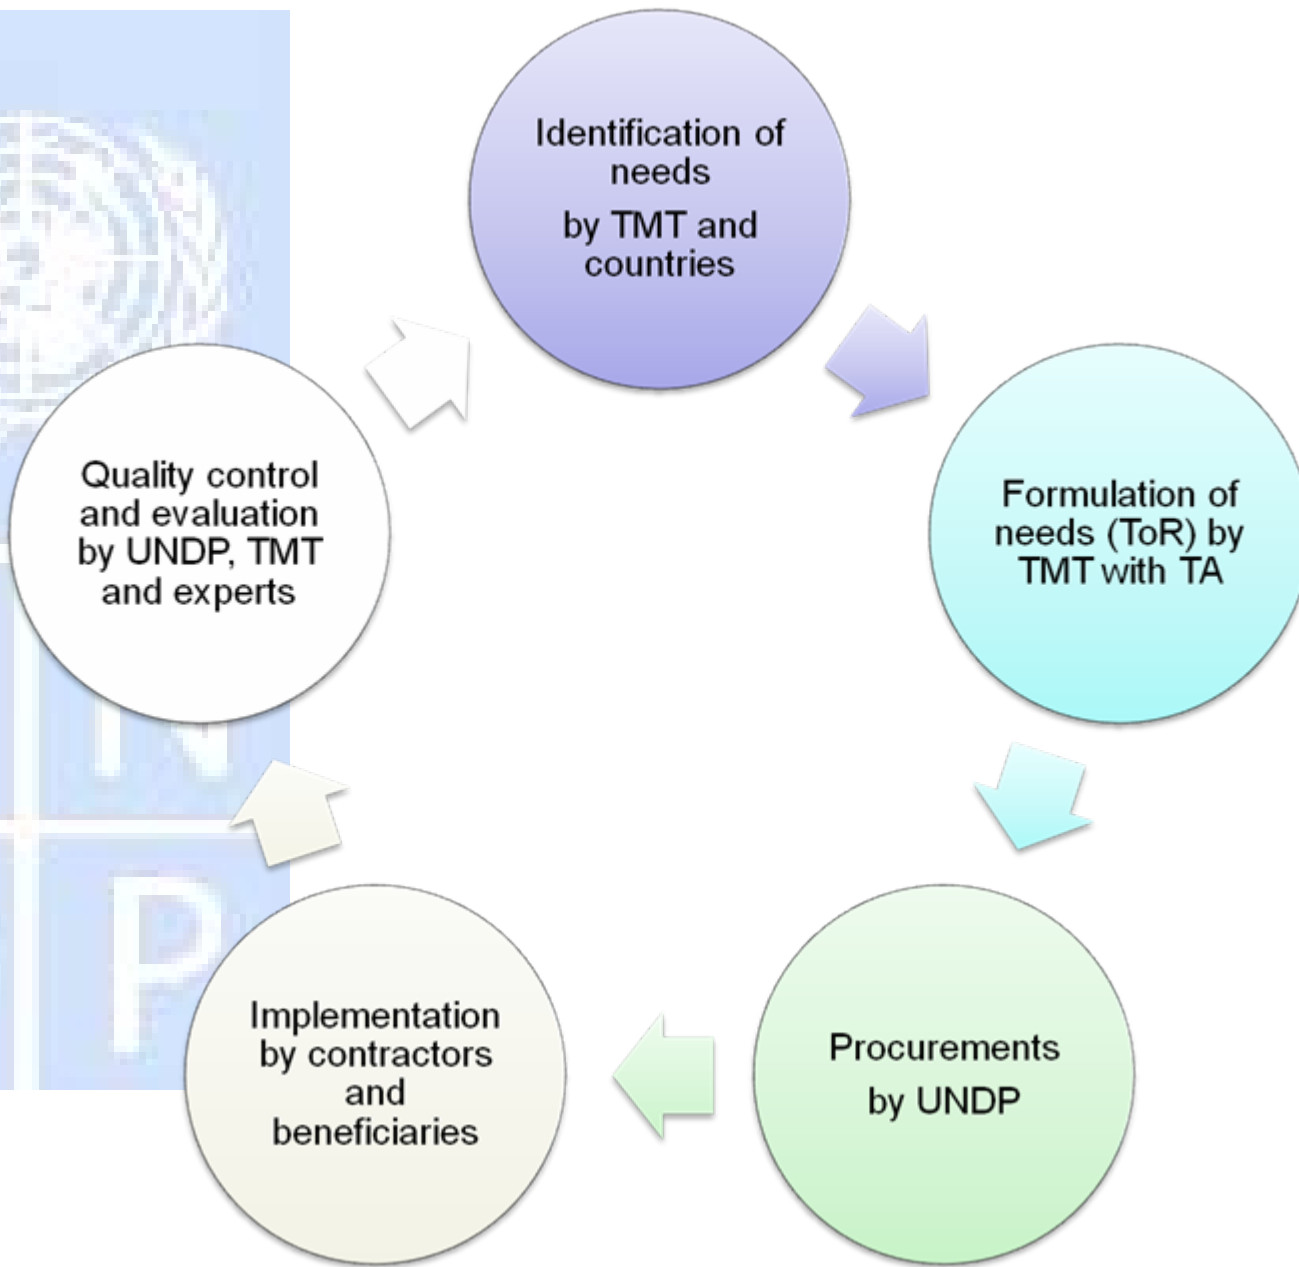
Identification of needs

by TMT and countries

Formulation of needs (ToR) by TMT with TA

Procurements

by UNDP

Implementation by contractors and beneficiaries

Quality control and evaluation by UNDP, TMT and experts